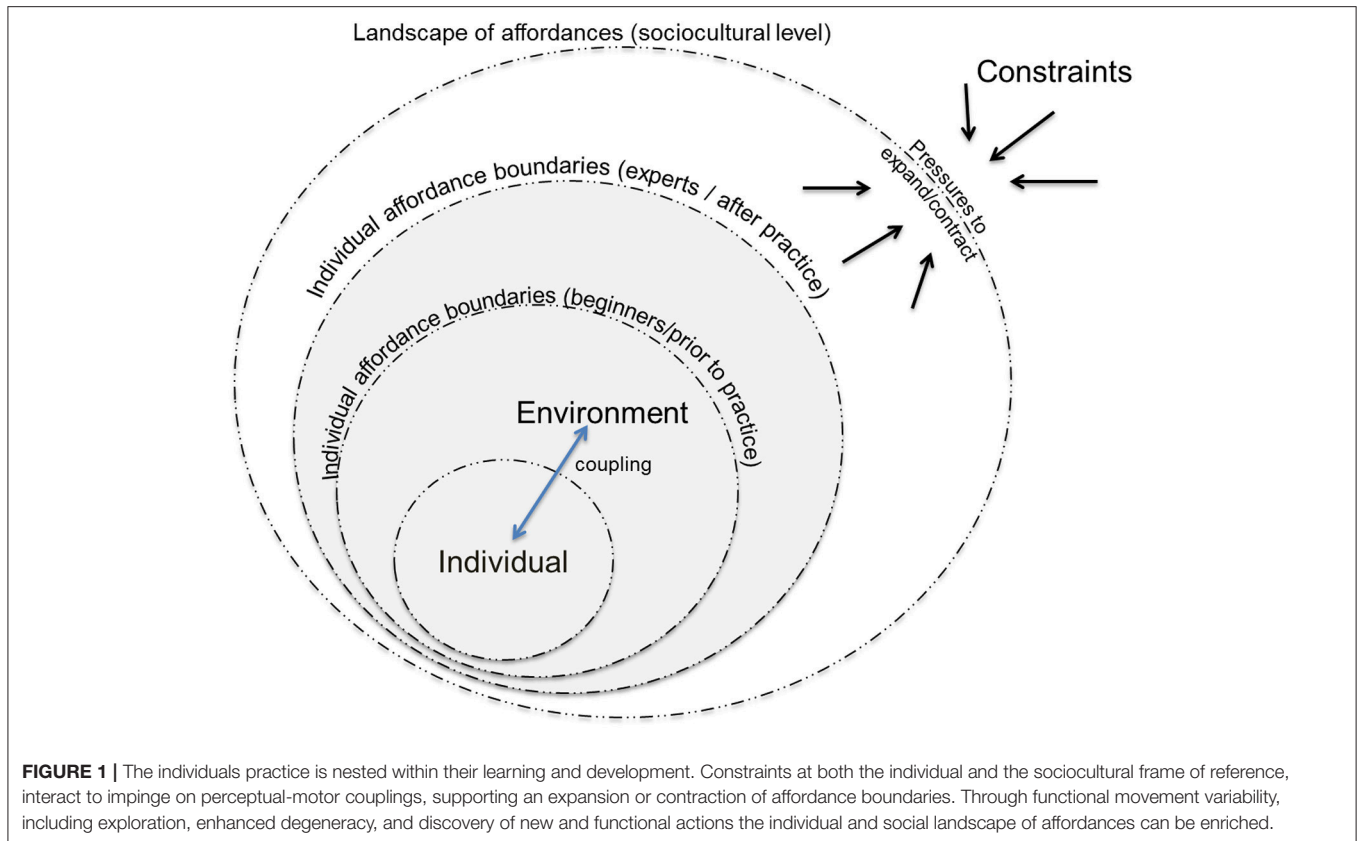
Landscape of affordances (sociocultural level)

Constraints

Pressures to expand/contract

Individual affordance boundaries (experts / after practice)

Individual affordance boundaries (beginners/prior to practice)

Environment

coupling

Individual

**FIGURE 1 |** The individuals practice is nested within their learning and development. Constraints at both the individual and the sociocultural frame of reference, interact to impinge on perceptual-motor couplings, supporting an expansion or contraction of affordance boundaries. Through functional movement variability, including exploration, enhanced degeneracy, and discovery of new and functional actions the individual and social landscape of affordances can be enriched.